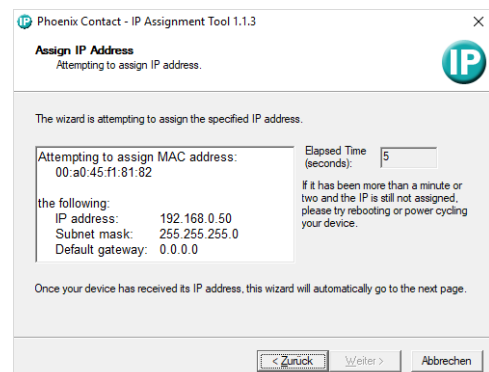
Phoenix Contact - IP Assignment Tool 1.1.3

Assign IP Address
Attempting to assign IP address.

IP

The wizard is attempting to assign the specified IP address.

Attempting to assign MAC address:
00:a0:45:f1:81:82

the following:
IP address: 192.168.0.50
Subnet mask: 255.255.255.0
Default gateway: 0.0.0.0

Elapsed Time (seconds): 5

If it has been more than a minute or two and the IP is still not assigned, please try rebooting or power cycling your device.

Once your device has received its IP address, this wizard will automatically go to the next page.

< Zurück
Weiter >
Abbrechen